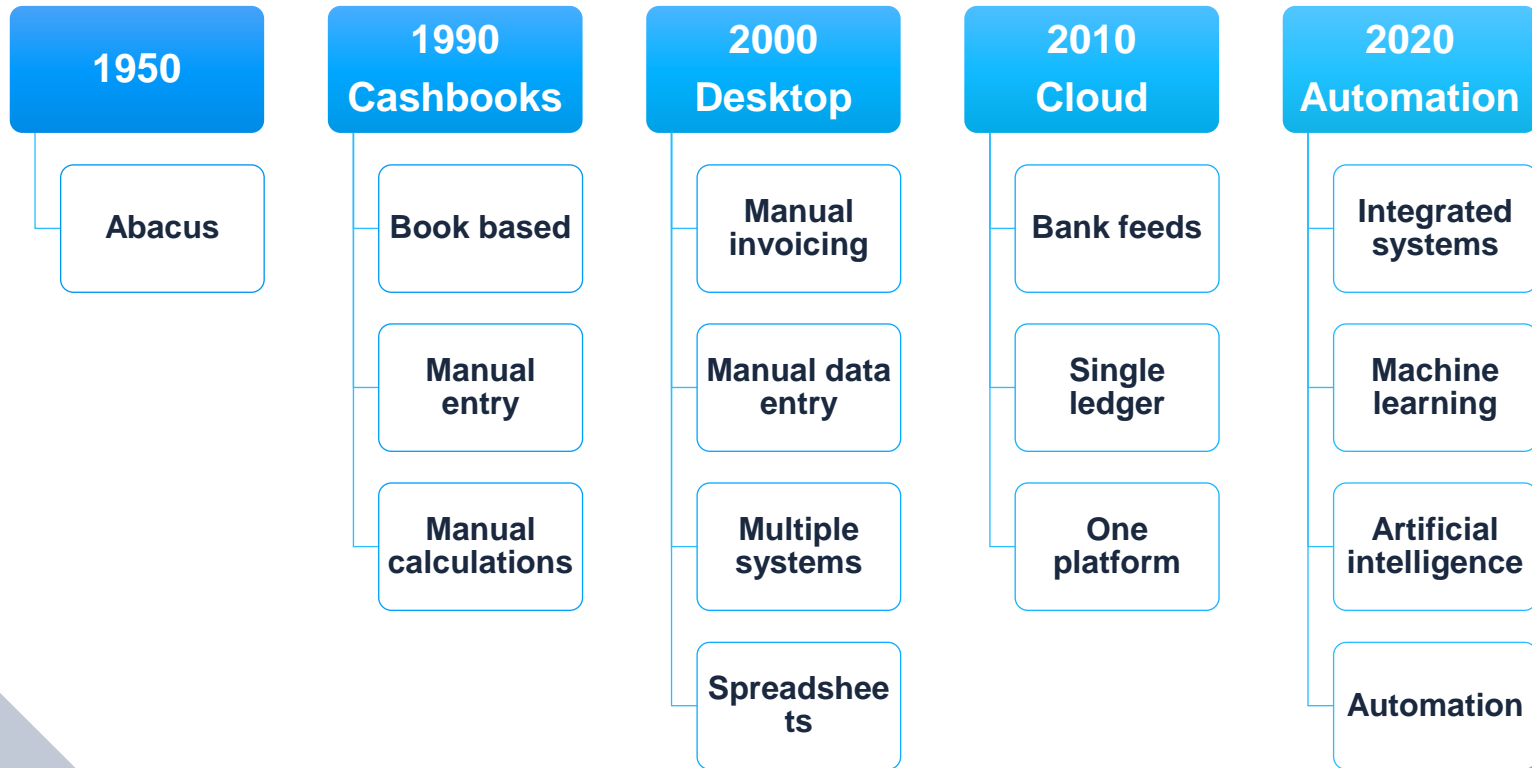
1950

Abacus

1990
Cashbooks

Book based

Manual entry

Manual calculations

2000
Desktop

Manual invoicing

Manual data entry

Multiple systems

Spreadsheets

2010
Cloud

Bank feeds

Single ledger

One platform

2020
Automation

Integrated systems

Machine learning

Artificial intelligence

Automation